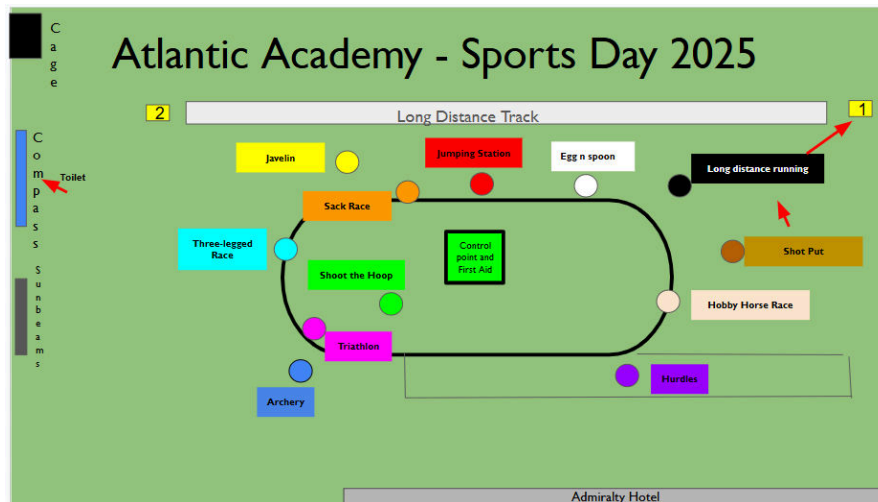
Cage

Atlantic Academy - Sports Day 2025

2

Long Distance Track

1

Compass

Toilet

Sunbeams

Javelin

Jumping Station

Egg n spoon

Long distance running

Sack Race

Three-legged Race

Control point and First Aid

Shot Put

Shoot the Hoop

Hobby Horse Race

Triathlon

Hurdles

Archery

Admiralty Hotel